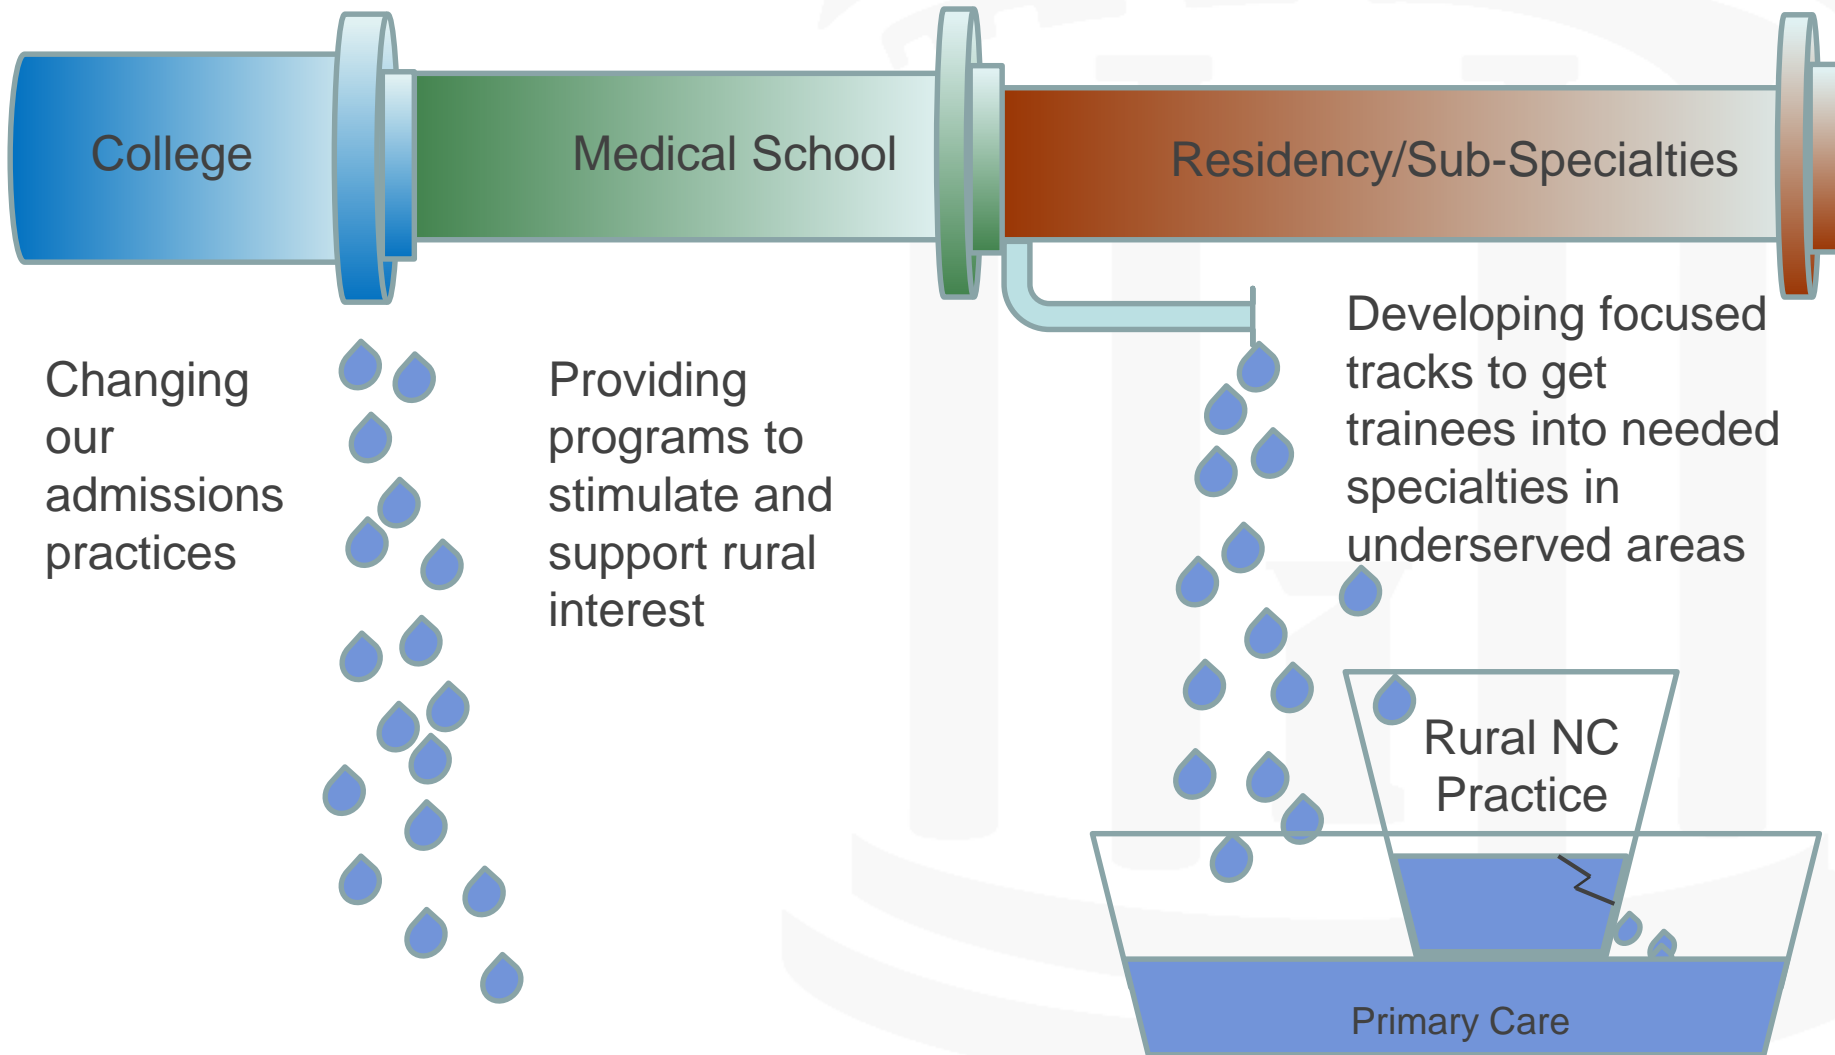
College

Medical School

Residency/Sub-Specialties

Changing our admissions practices

Providing programs to stimulate and support rural interest

Developing focused tracks to get trainees into needed specialties in underserved areas

Rural NC Practice

Primary Care